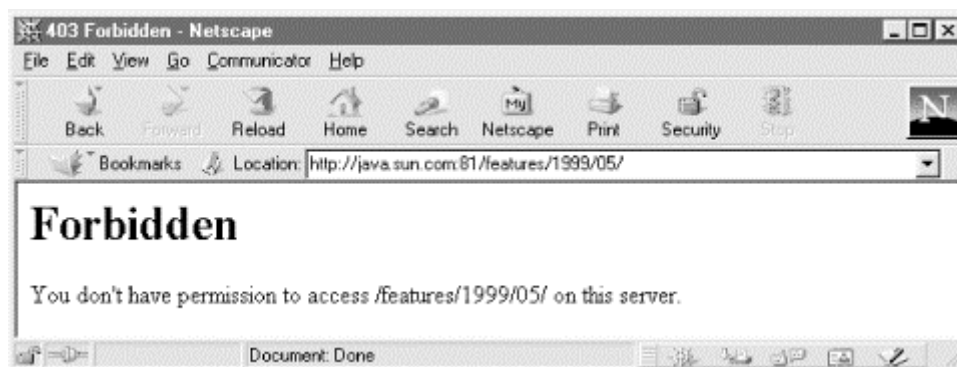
403 Forbidden - Netscape

File Edit View Go Communicator Help

Back Forward Reload Home Search Netscape Print Security Stop

Bookmarks Location: http://java.sun.com:81/features/1999/05/

# Forbidden

You don't have permission to access /features/1999/05/ on this server.

Document: Done